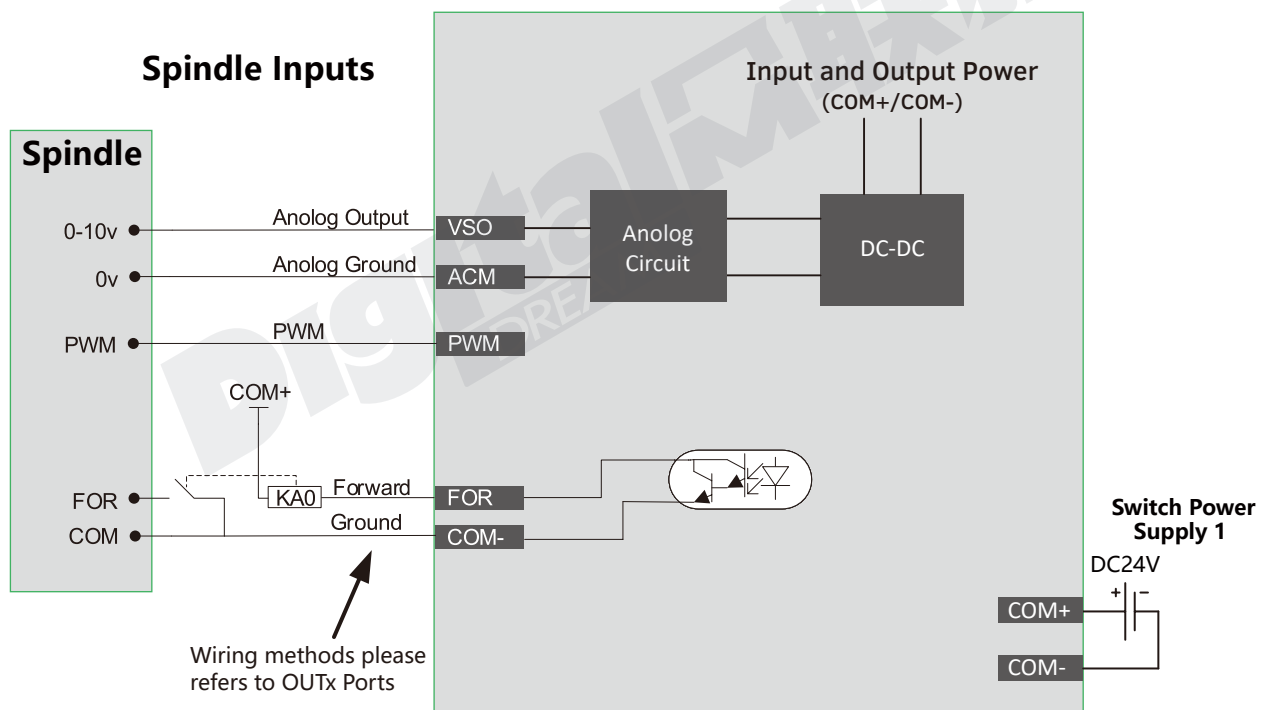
Spindle Inputs

Input and Output Power
(COM+/COM-)

Spindle

0-10v
0v
PWM
FOR
COM

Anolog Output
Anolog Ground
PWM
COM+
KA0
Forward
Ground

VSO
ACM
PWM
FOR
COM-

Anolog Circuit

DC-DC

Wiring methods please refers to OUTx Ports

Switch Power Supply 1
DC24V
+ −
COM+
COM-

Digital DREAM